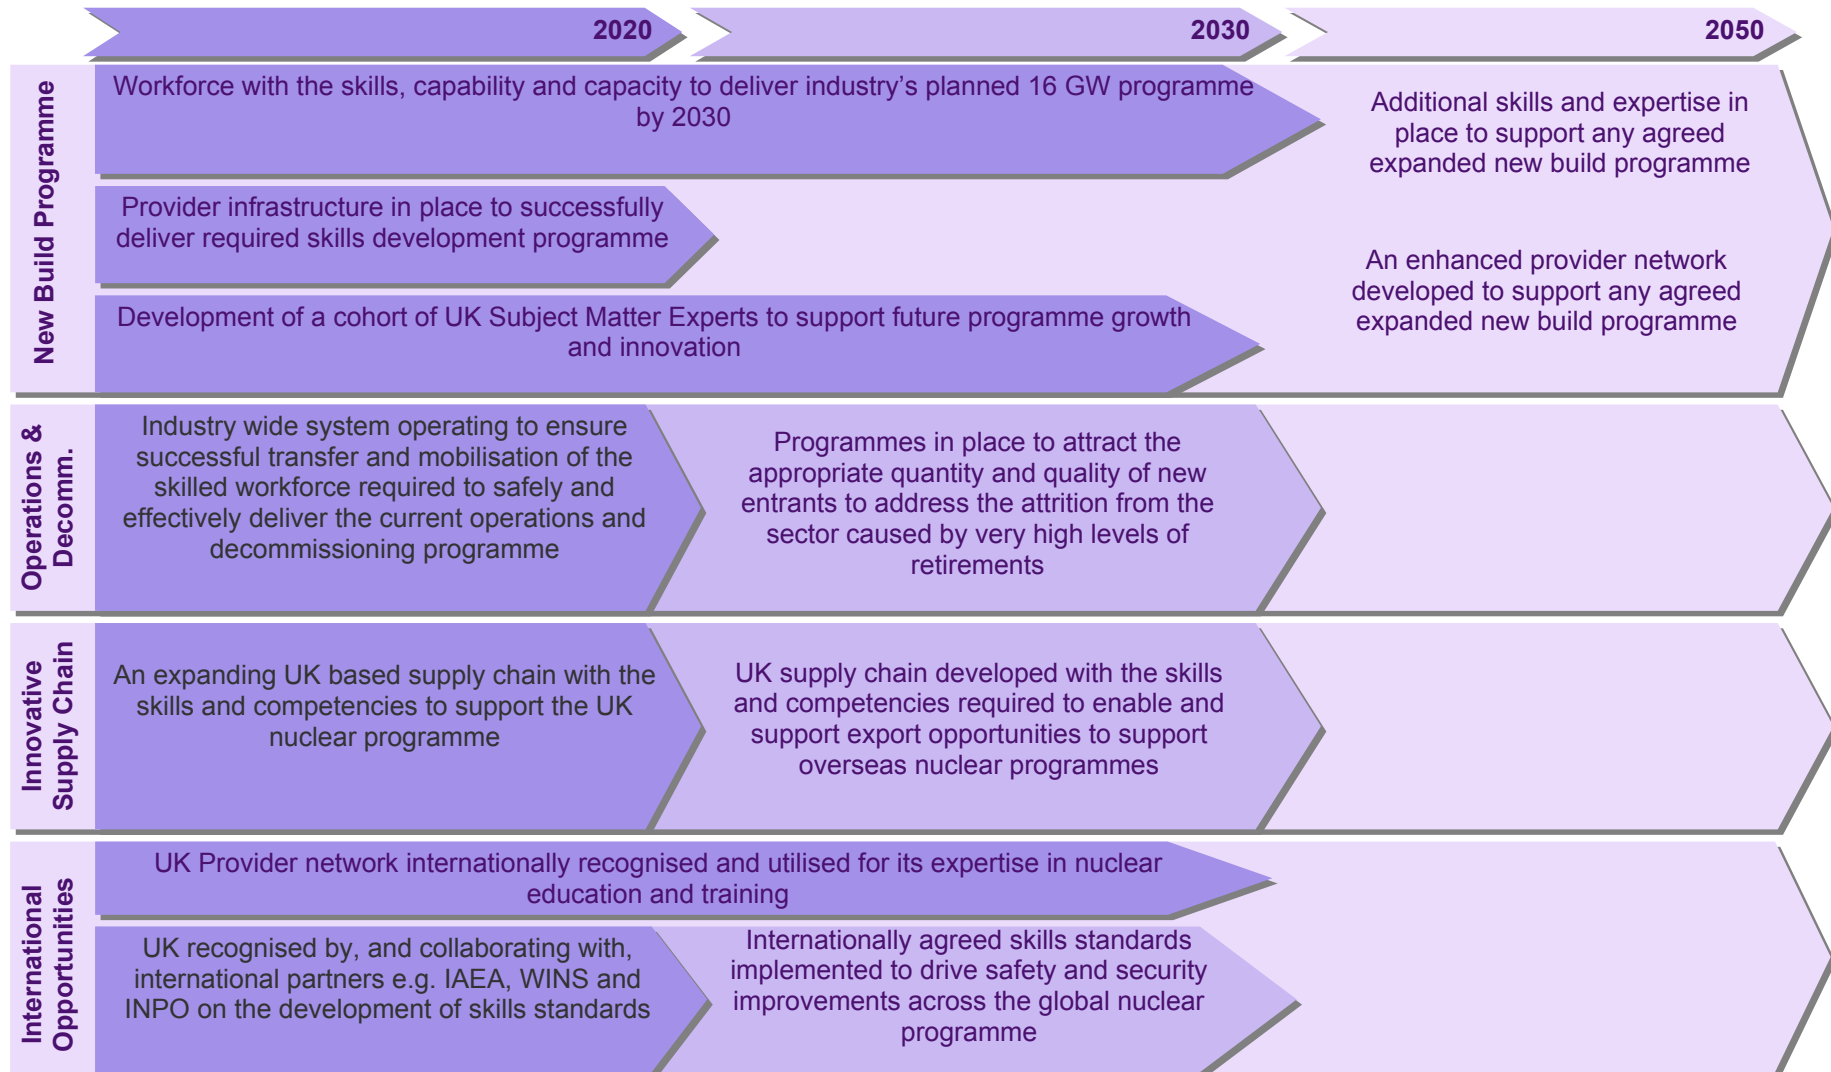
2020

2030

2050

New Build Programme

Workforce with the skills, capability and capacity to deliver industry's planned 16 GW programme by 2030

Additional skills and expertise in place to support any agreed expanded new build programme

Provider infrastructure in place to successfully deliver required skills development programme

An enhanced provider network developed to support any agreed expanded new build programme

Development of a cohort of UK Subject Matter Experts to support future programme growth and innovation

Operations & Decomm.

Industry wide system operating to ensure successful transfer and mobilisation of the skilled workforce required to safely and effectively deliver the current operations and decommissioning programme

Programmes in place to attract the appropriate quantity and quality of new entrants to address the attrition from the sector caused by very high levels of retirements

Innovative Supply Chain

An expanding UK based supply chain with the skills and competencies to support the UK nuclear programme

UK supply chain developed with the skills and competencies required to enable and support export opportunities to support overseas nuclear programmes

International Opportunities

UK Provider network internationally recognised and utilised for its expertise in nuclear education and training

UK recognised by, and collaborating with, international partners e.g. IAEA, WINS and INPO on the development of skills standards

Internationally agreed skills standards implemented to drive safety and security improvements across the global nuclear programme